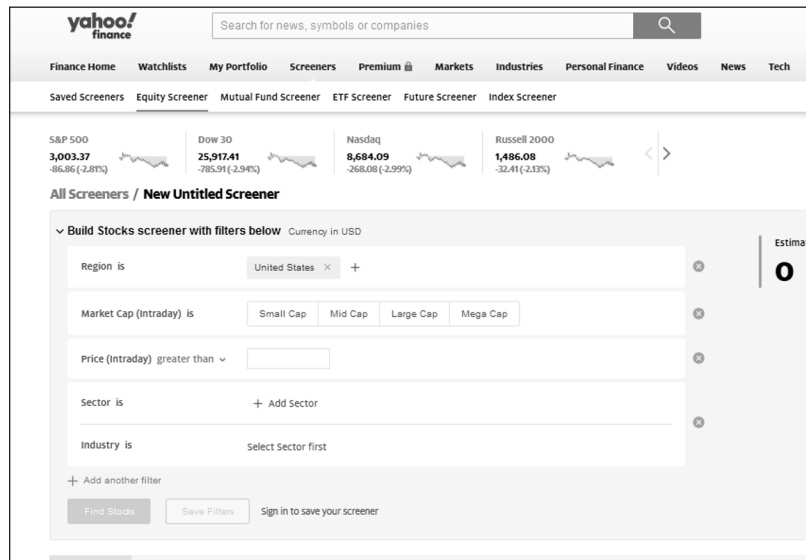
yahoo! finance

Search for news, symbols or companies

Finance Home Watchlists My Portfolio Screeners Premium Markets Industries Personal Finance Videos News Tech

Saved Screeners Equity Screener Mutual Fund Screener ETF Screener Future Screener Index Screener

S&P 500
3,003.37
-86.86 (-2.81%)

Dow 30
25,917.41
-785.91 (-2.94%)

Nasdaq
8,684.09
-268.08 (-2.99%)

Russell 2000
1,486.08
-32.41 (-2.13%)

All Screeners / New Untitled Screener

Build Stocks screener with filters below Currency in USD

Estima

0

Region is United States × +

Market Cap (Intraday) is Small Cap Mid Cap Large Cap Mega Cap

Price (Intraday) greater than

Sector is + Add Sector

Industry is Select Sector first

+ Add another filter

Find Stocks Save Filters Sign in to save your screener